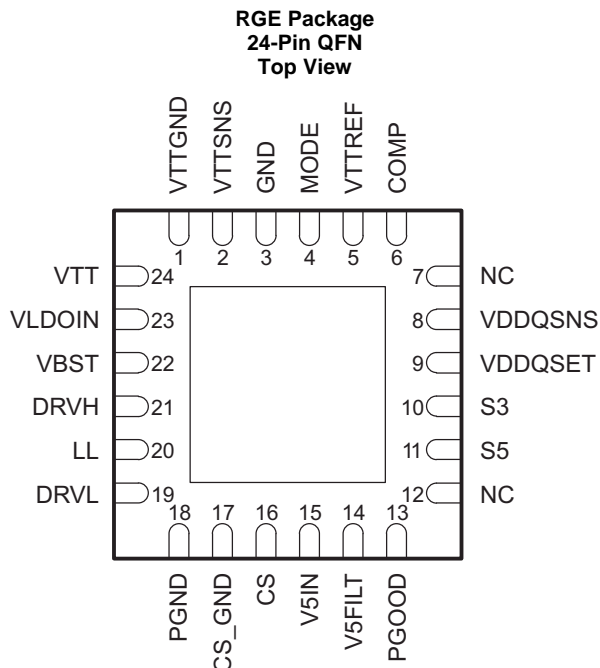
RGE Package
24-Pin QFN
Top View

VTTGND 1
VTTSNS 2
GND 3
MODE 4
VTTREF 5
COMP 6

NC 7
VDDQSNS 8
VDDQSET 9
S3 10
S5 11
NC 12

PGOOD 13
V5FILT 14
V5IN 15
CS 16
CS_GND 17
PGND 18

DRVL 19
LL 20
DRVH 21
VBST 22
VLDOIN 23
VTT 24